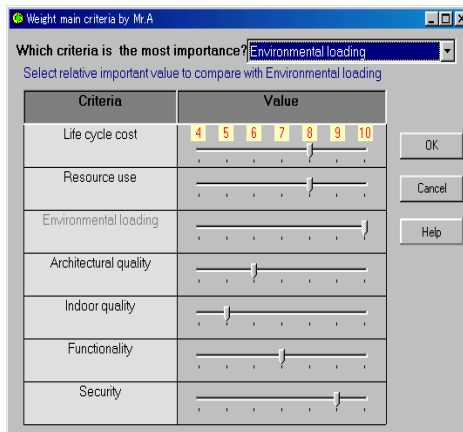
Weight main criteria by Mr.A

Which criteria is the most importance? Environmental loading

Select relative important value to compare with Environmental loading

| Criteria | Value |
|---|---|
| Life cycle cost | 4 5 6 7 8 9 10 |
| Resource use | |
| Environmental loading | |
| Architectural quality | |
| Indoor quality | |
| Functionality | |
| Security | |

OK

Cancel

Help